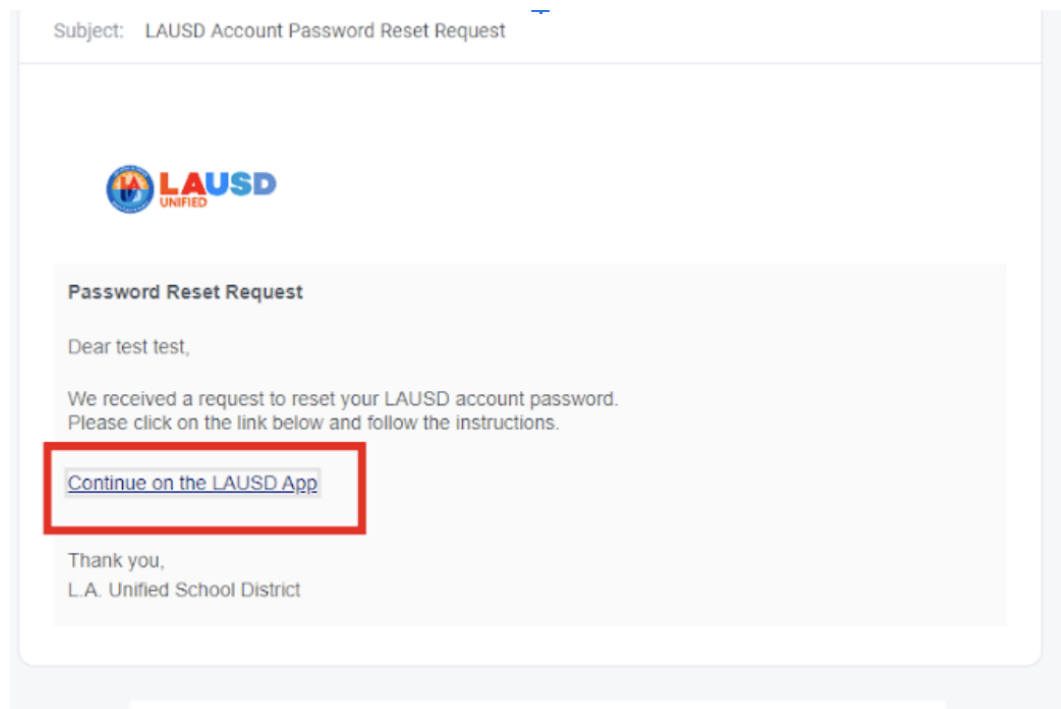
Subject: LAUSD Account Password Reset Request

LAUSD
UNIFIED

Password Reset Request

Dear test test,

We received a request to reset your LAUSD account password.
Please click on the link below and follow the instructions.

Continue on the LAUSD App

Thank you,
L.A. Unified School District